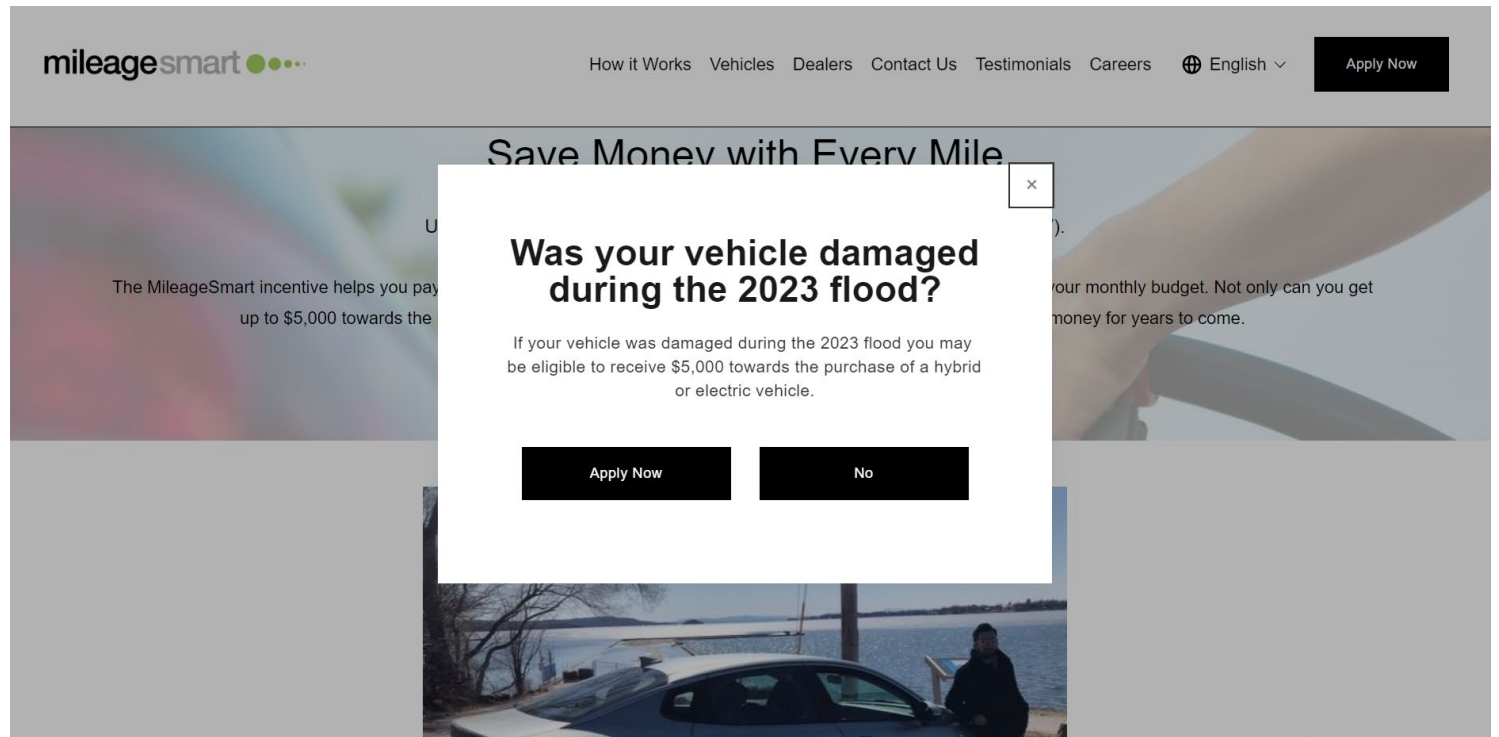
mileagesmart

How it Works Vehicles Dealers Contact Us Testimonials Careers English Apply Now

Save Money with Every Mile

U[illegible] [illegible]).

The MileageSmart incentive helps you pay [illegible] your monthly budget. Not only can you get up to $5,000 towards the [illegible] money for years to come.

×

Was your vehicle damaged during the 2023 flood?

If your vehicle was damaged during the 2023 flood you may be eligible to receive $5,000 towards the purchase of a hybrid or electric vehicle.

Apply Now

No